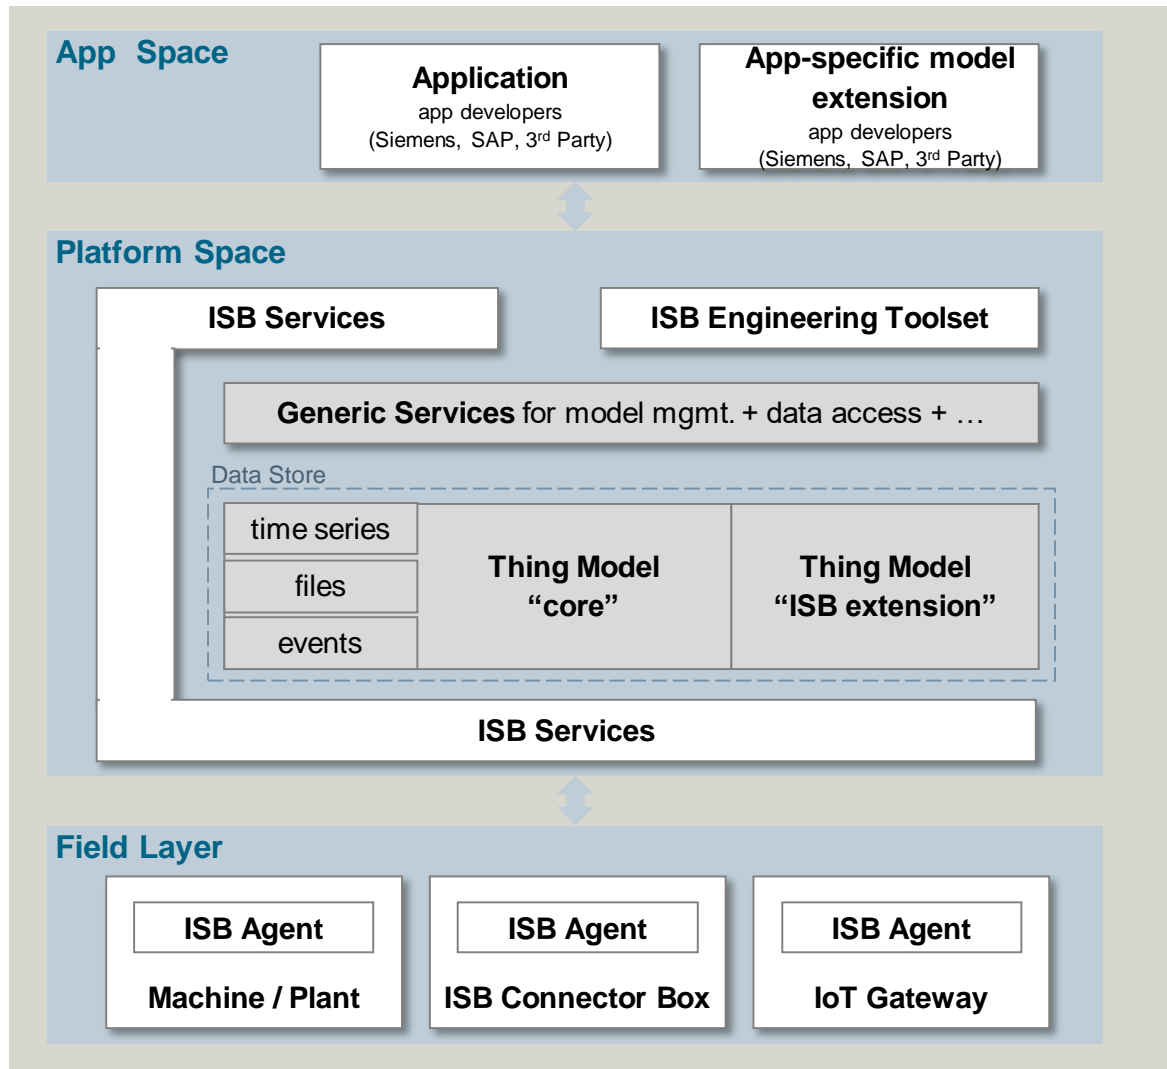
App Space

Application
app developers
(Siemens, SAP, 3$^{rd}$ Party)

App-specific model extension
app developers
(Siemens, SAP, 3$^{rd}$ Party)

Platform Space

ISB Services

ISB Engineering Toolset

Generic Services for model mgmt. + data access + …

Data Store

time series

files

events

Thing Model "core"

Thing Model "ISB extension"

ISB Services

Field Layer

ISB Agent
Machine / Plant

ISB Agent
ISB Connector Box

ISB Agent
IoT Gateway